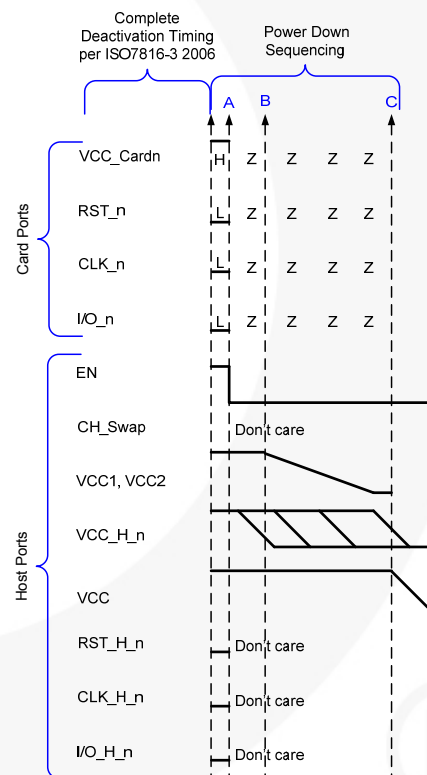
Complete Deactivation Timing per ISO7816-3 2006

Power Down Sequencing

A
B
C

Card Ports

VCC_Cardn H Z Z Z Z

RST_n L Z Z Z Z

CLK_n L Z Z Z Z

I/O_n L Z Z Z Z

Host Ports

EN

CH_Swap Don't care

VCC1, VCC2

VCC_H_n

VCC

RST_H_n Don't care

CLK_H_n Don't care

I/O_H_n Don't care